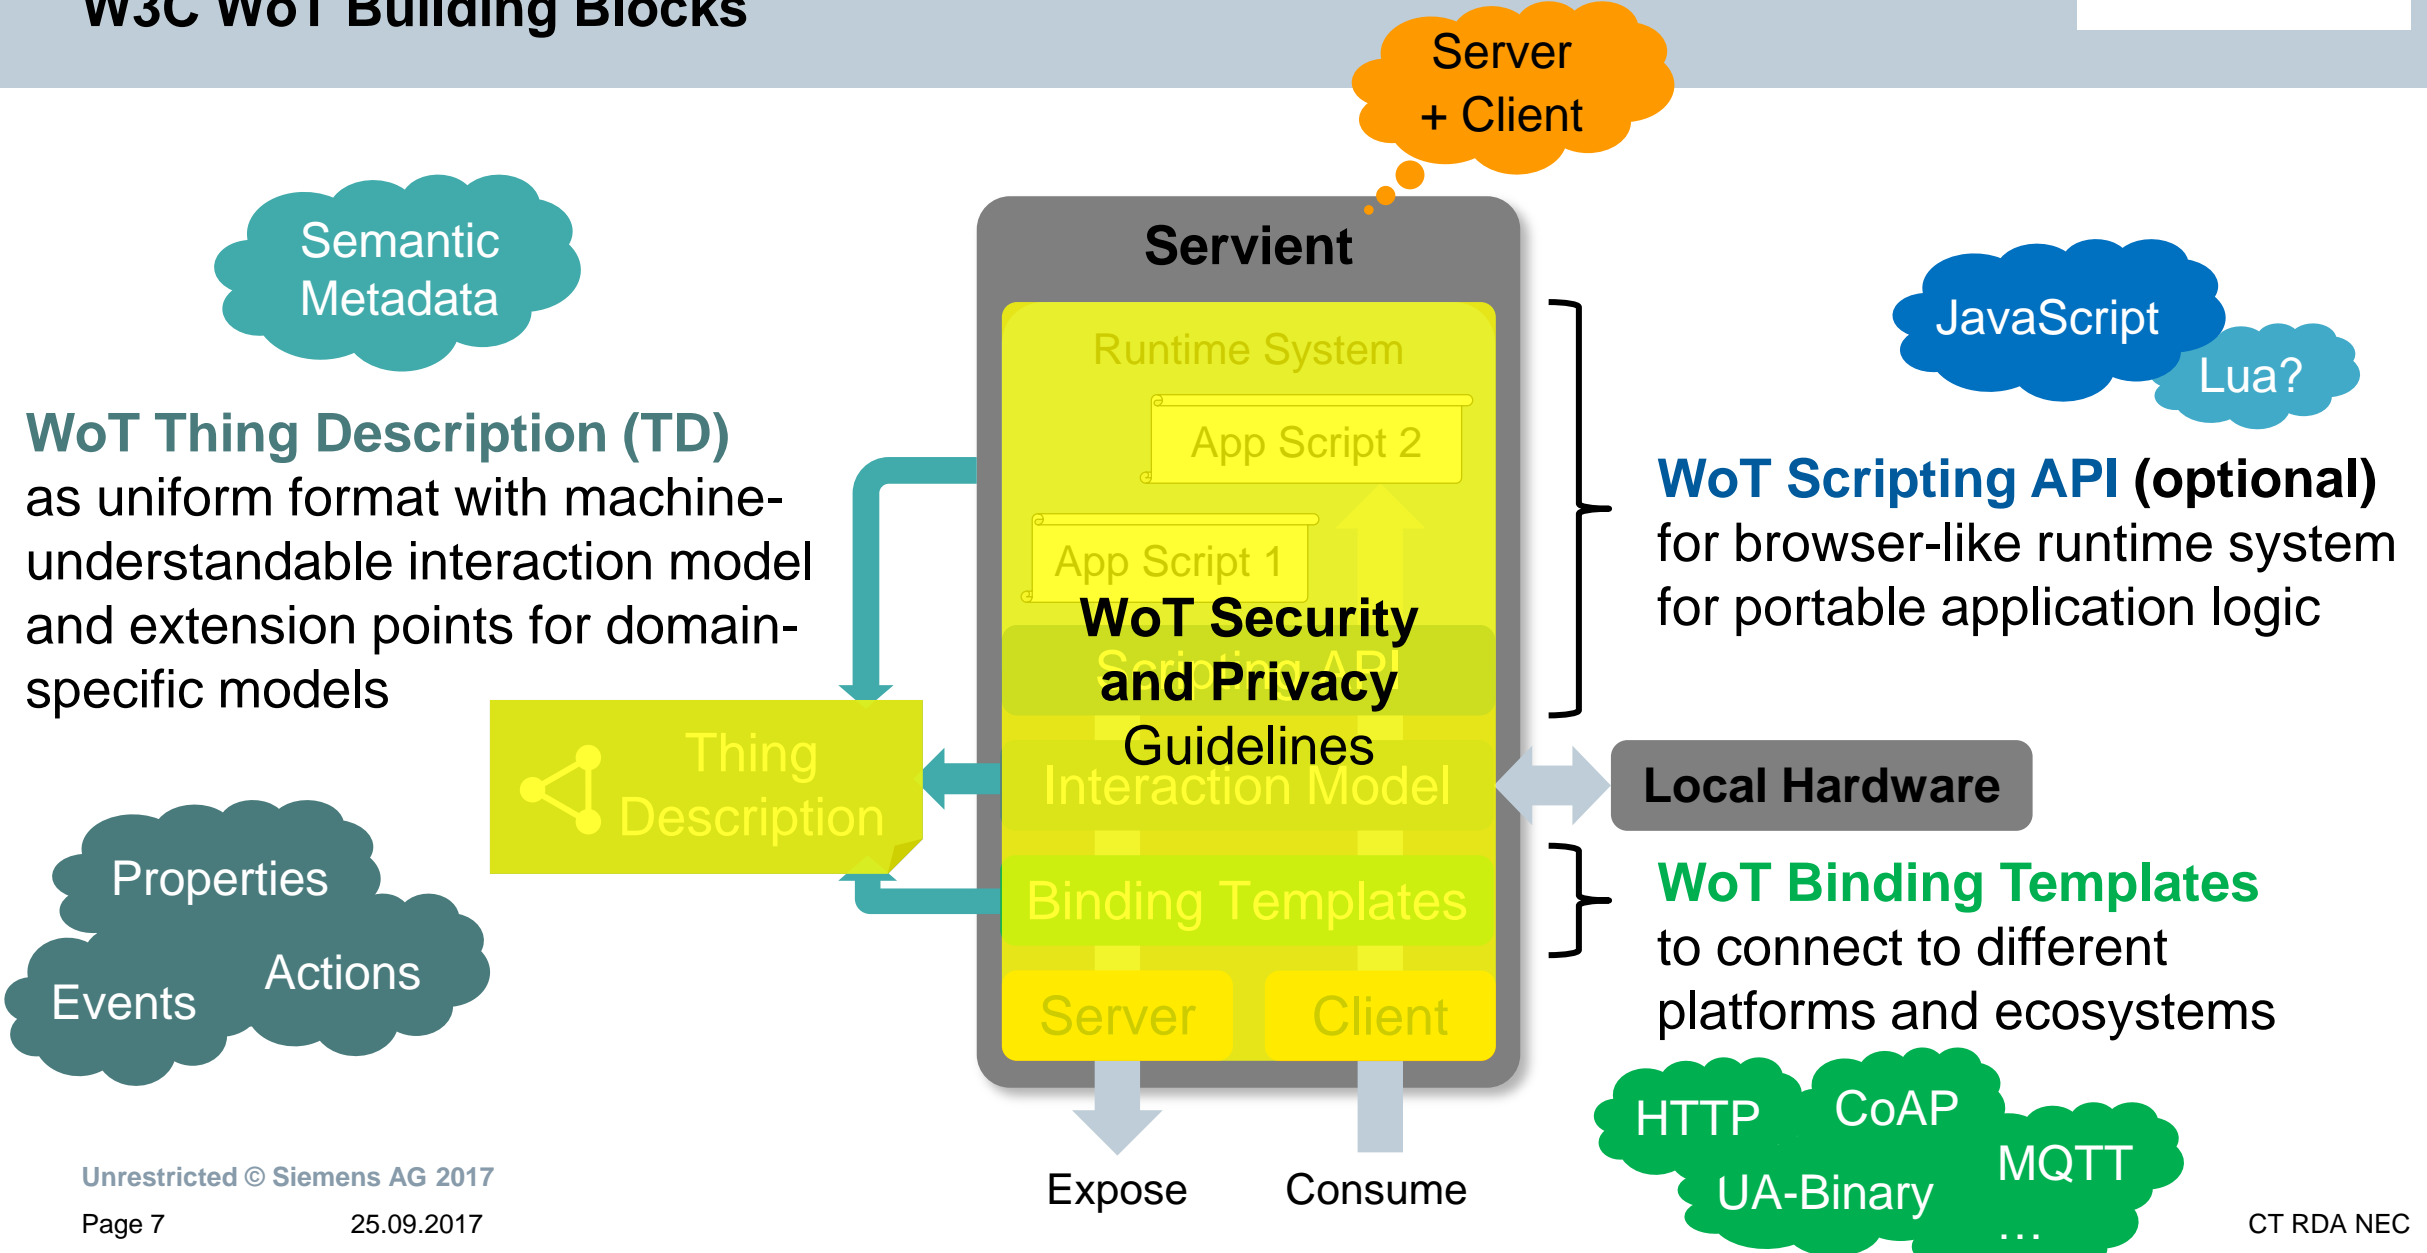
W3C WoT Building Blocks

Server + Client

Semantic Metadata

Servient

Runtime System

App Script 2

App Script 1

WoT Security and Privacy Guidelines

Scripting API

Interaction Model

Binding Templates

Server

Client

JavaScript

Lua?

WoT Thing Description (TD) as uniform format with machine-understandable interaction model and extension points for domain-specific models

Thing Description

WoT Scripting API (optional) for browser-like runtime system for portable application logic

Local Hardware

WoT Binding Templates to connect to different platforms and ecosystems

Properties

Actions

Events

HTTP

CoAP

MQTT

UA-Binary

...

Expose

Consume

Unrestricted © Siemens AG 2017

Page 7

25.09.2017

CT RDA NEC